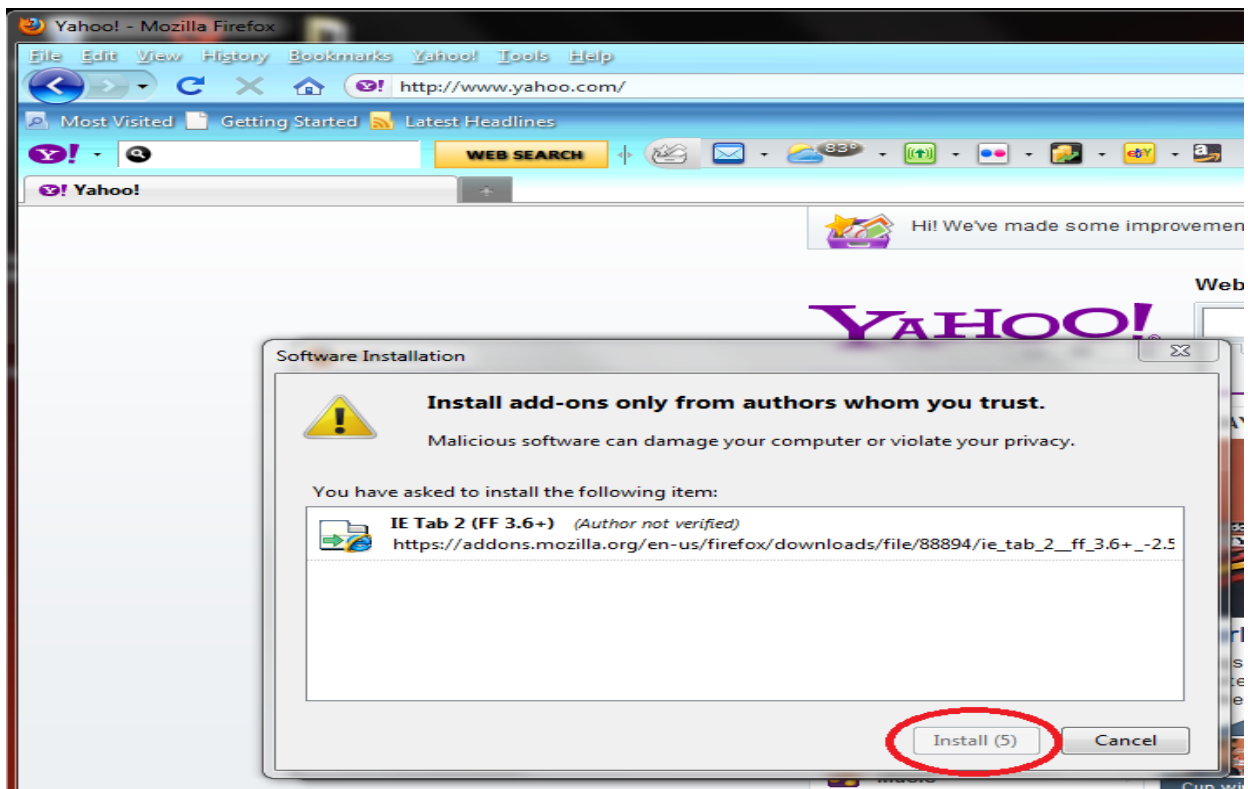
Yahoo! - Mozilla Firefox

File Edit View History Bookmarks Yahoo! Tools Help

http://www.yahoo.com/

Most Visited Getting Started Latest Headlines

Y! WEB SEARCH 83°

Y! Yahoo!

Hi! We've made some improvemen

Web

YAHOO!

Software Installation

Install add-ons only from authors whom you trust.

Malicious software can damage your computer or violate your privacy.

You have asked to install the following item:

IE Tab 2 (FF 3.6+) (Author not verified)
https://addons.mozilla.org/en-us/firefox/downloads/file/88894/ie_tab_2__ff_3.6+_-2.5

Install (5) Cancel